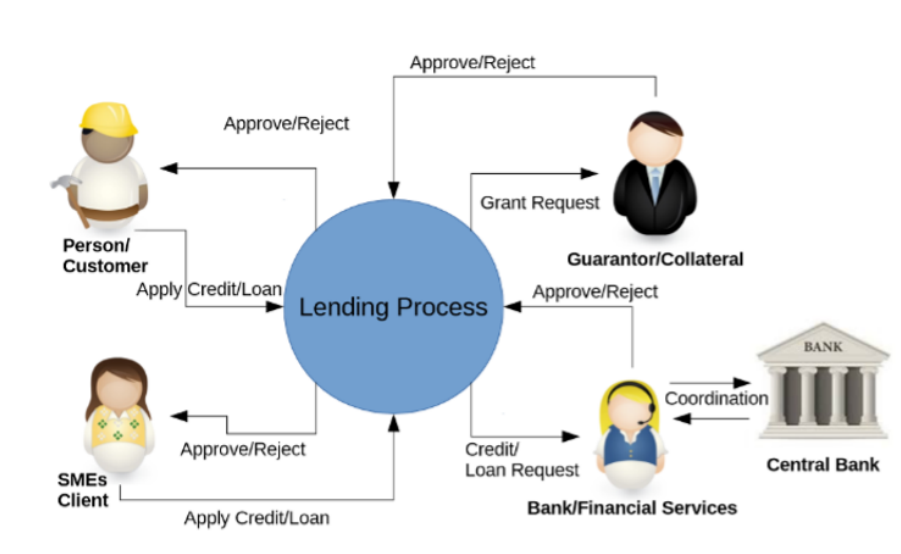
Approve/Reject

Approve/Reject

Grant Request

Person/
Customer

Guarantor/Collateral

Apply Credit/Loan

Lending Process

Approve/Reject

BANK

Coordination

Approve/Reject

Credit/
Loan Request

Central Bank

SMEs
Client

Bank/Financial Services

Apply Credit/Loan